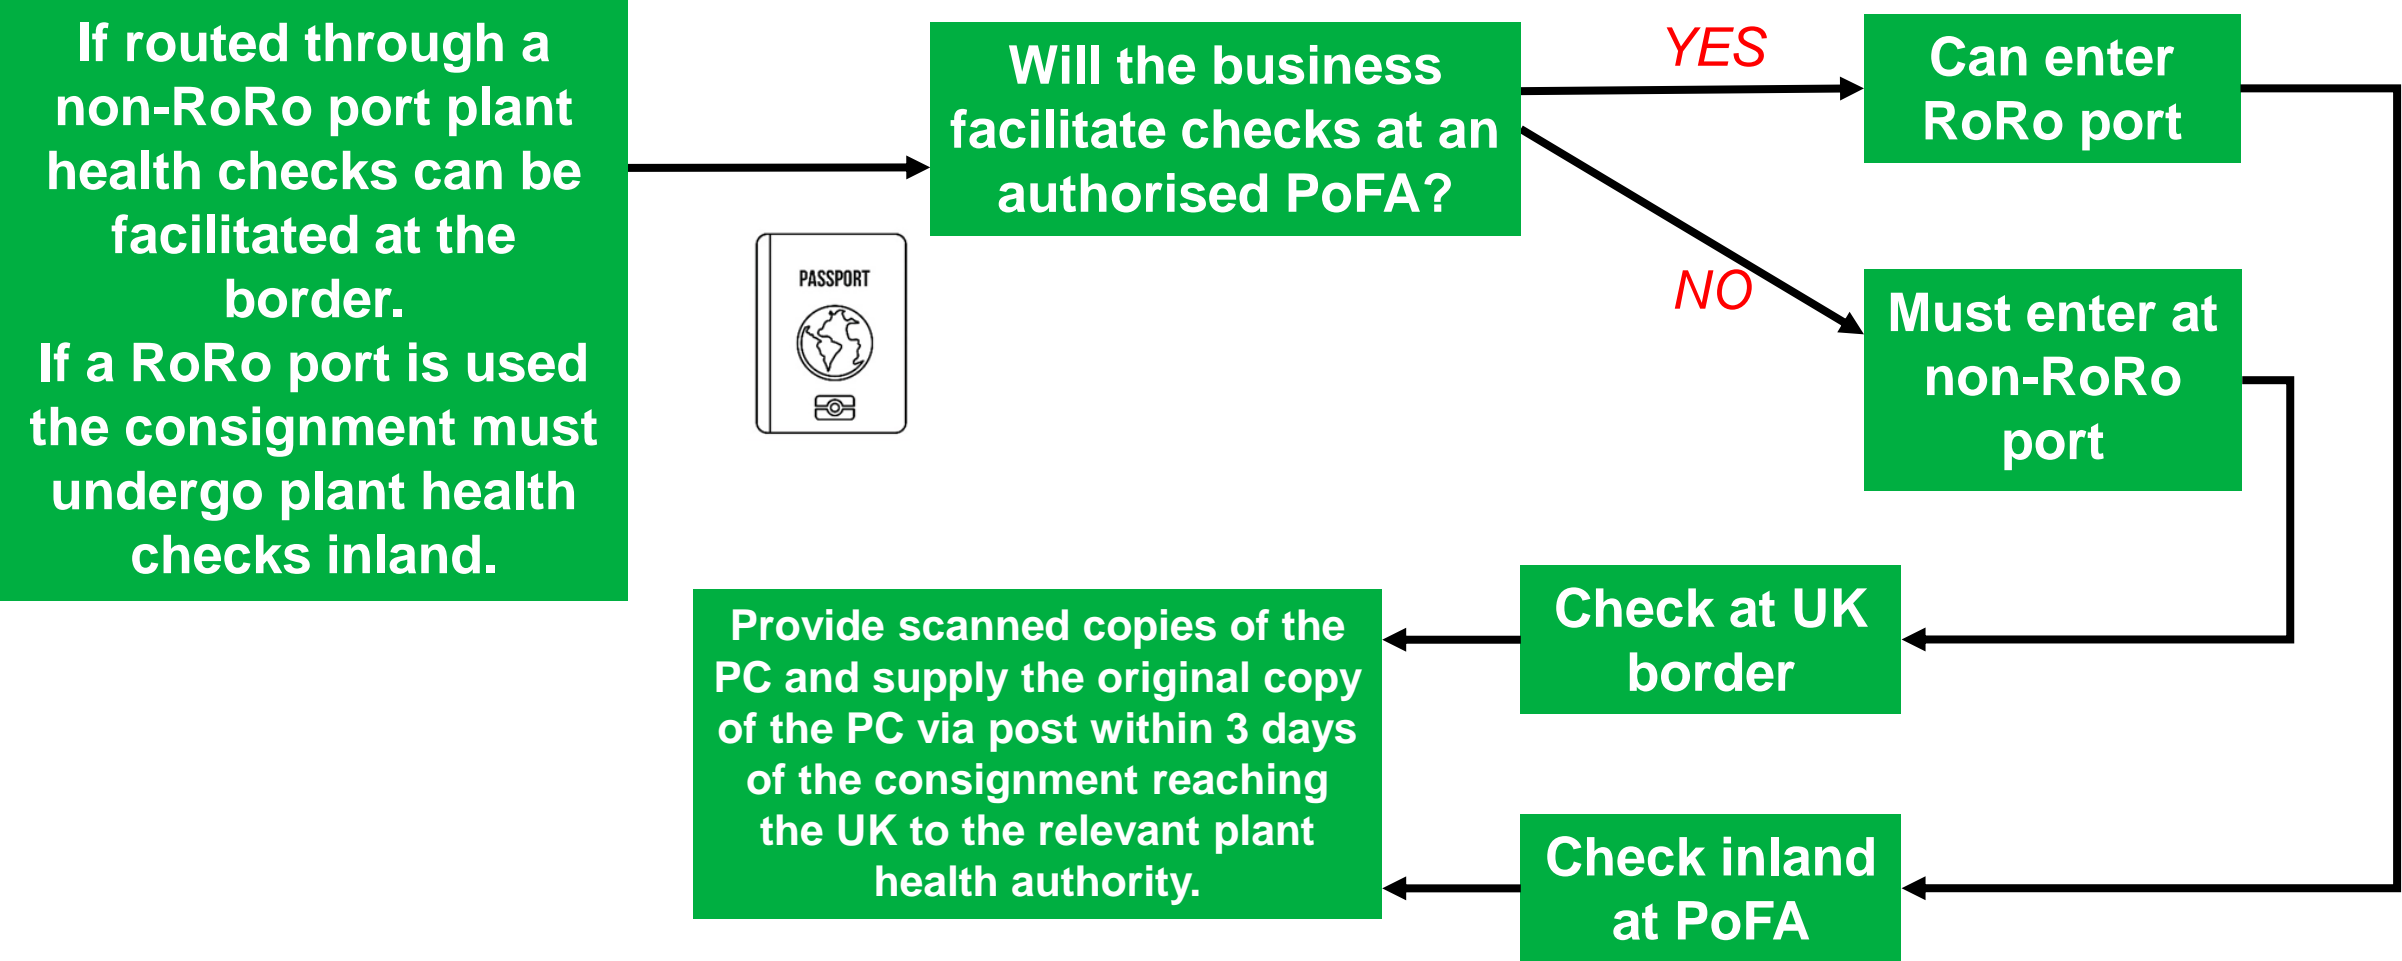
If routed through a non-RoRo port plant health checks can be facilitated at the border.
If a RoRo port is used the consignment must undergo plant health checks inland.

PASSPORT

Will the business facilitate checks at an authorised PoFA?

YES

Can enter RoRo port

NO

Must enter at non-RoRo port

Check at UK border

Provide scanned copies of the PC and supply the original copy of the PC via post within 3 days of the consignment reaching the UK to the relevant plant health authority.

Check inland at PoFA